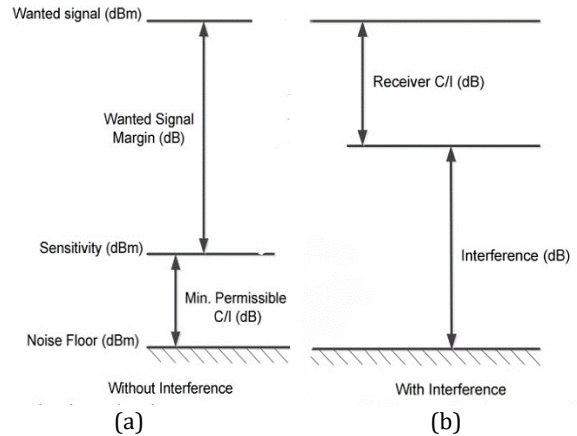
Wanted signal (dBm)

Wanted Signal Margin (dB)

Sensitivity (dBm)

Min. Permissible C/I (dB)

Noise Floor (dBm)

Without Interference

(a)

Receiver C/I (dB)

Interference (dB)

With Interference

(b)